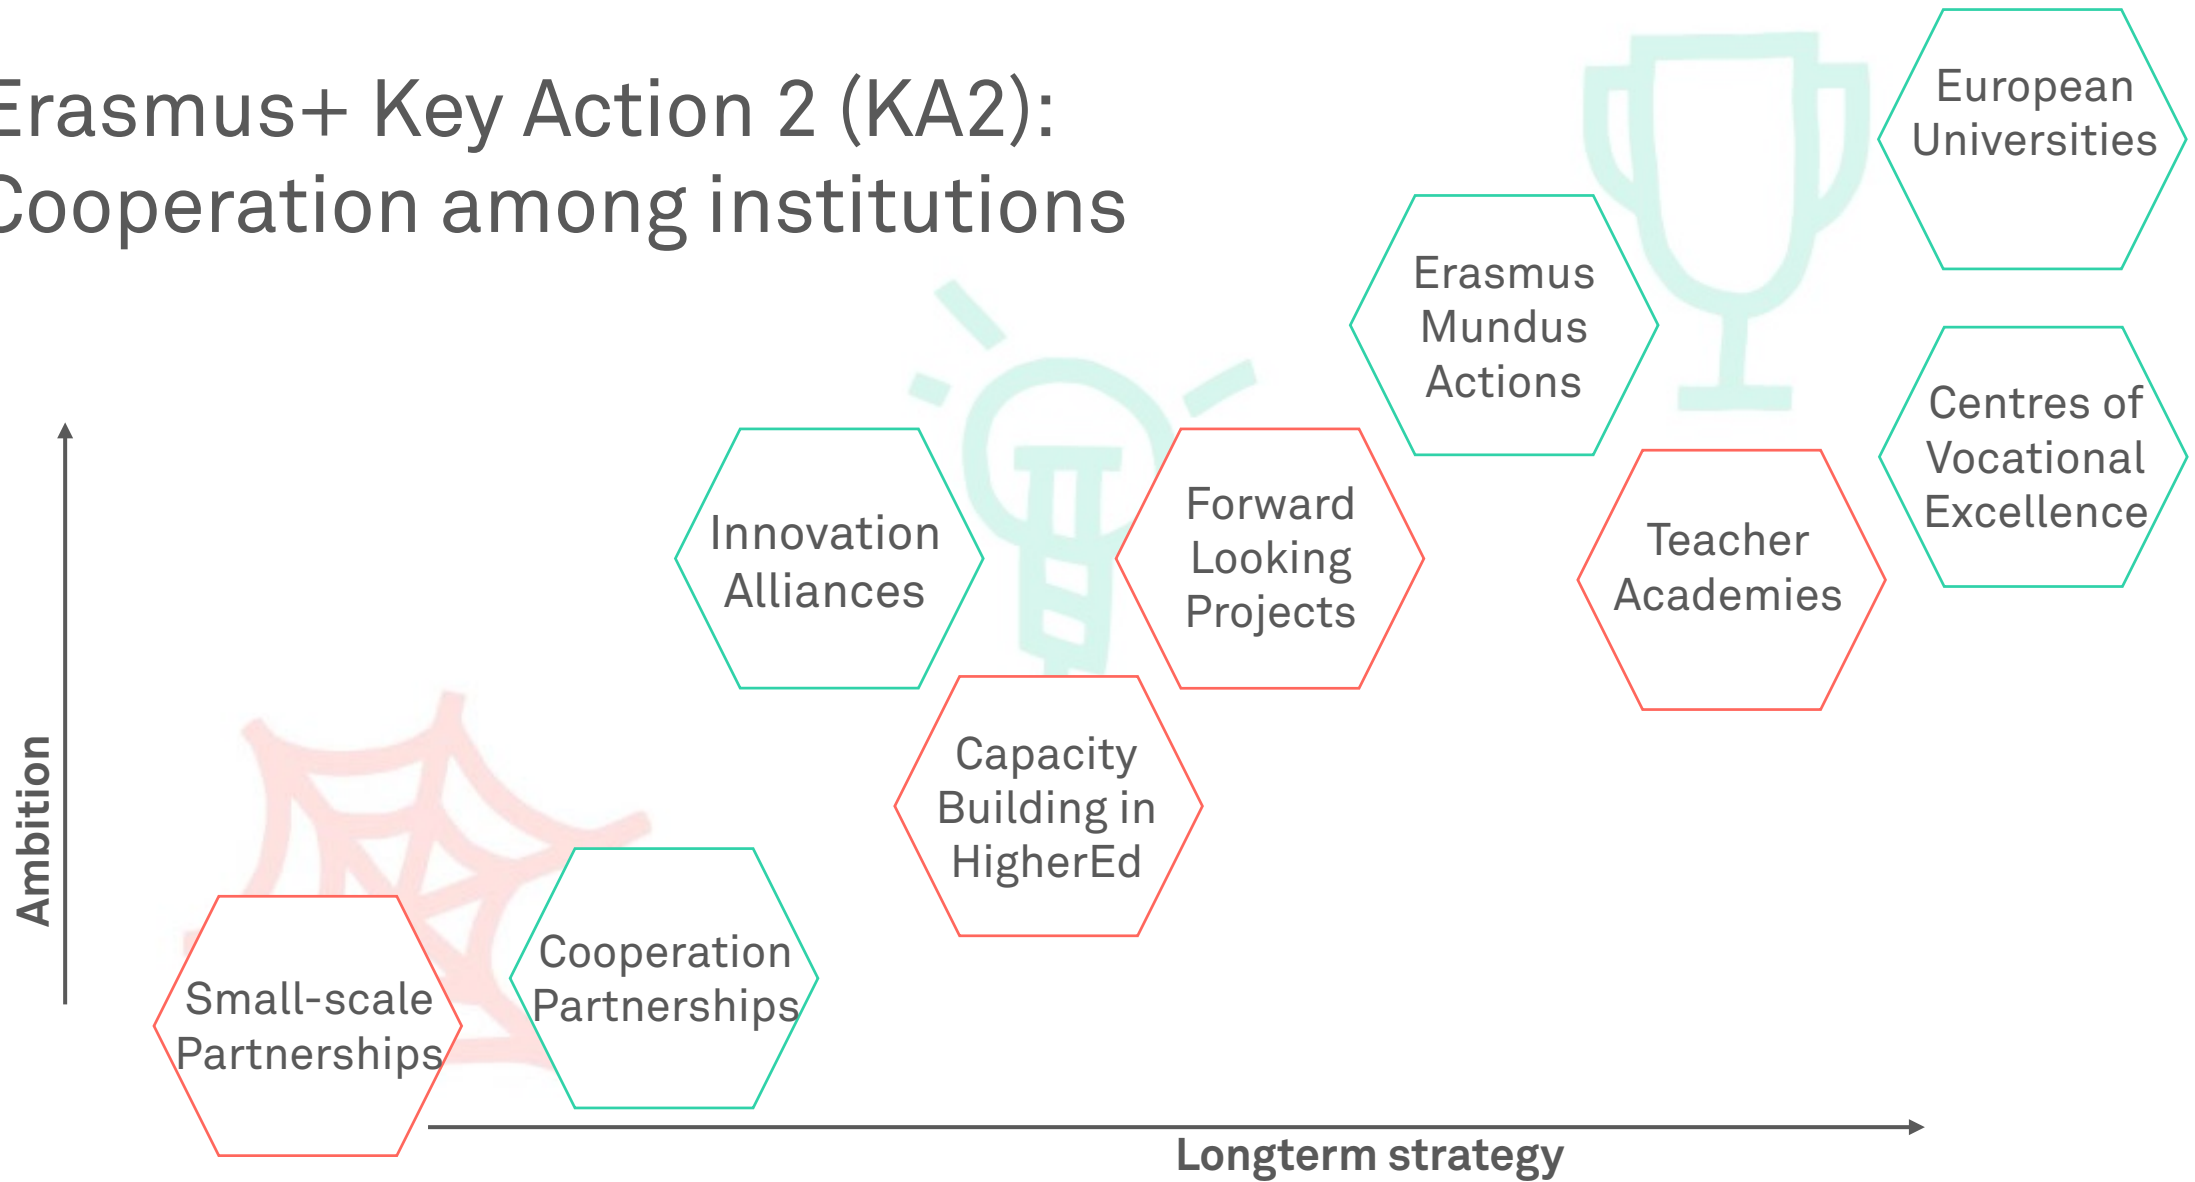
Erasmus+ Key Action 2 (KA2): Cooperation among institutions

European Universities

Erasmus Mundus Actions

Centres of Vocational Excellence

Innovation Alliances

Forward Looking Projects

Teacher Academies

Capacity Building in HigherEd

Ambition

Small-scale Partnerships

Cooperation Partnerships

Longterm strategy